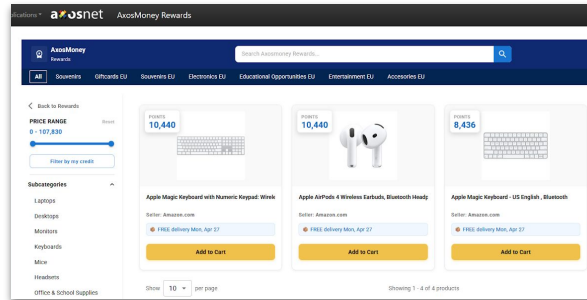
dications ▾ axosnet AxosMoney Rewards

AxosMoney
Rewards

Search AxosMoney Rewards...

All Souvenirs Giftcards EU Souvenirs EU Electronics EU Educational Opportunities EU Entertainment EU Accesories EU

< Back to Rewards

PRICE RANGE Reset
0 - 107,830

Filter by my credit

Subcategories

Laptops
Desktops
Monitors
Keyboards
Mice
Headsets
Office & School Supplies

POINTS
10,440

Apple Magic Keyboard with Numeric Keypad: Wirele

Seller: Amazon.com

FREE delivery Mon, Apr 27

Add to Cart

POINTS
10,440

Apple AirPods 4 Wireless Earbuds, Bluetooth Headp

Seller: Amazon.com

FREE delivery Mon, Apr 27

Add to Cart

POINTS
8,436

Apple Magic Keyboard - US English , Bluetooth

Seller: Amazon.com

FREE delivery Mon, Apr 27

Add to Cart

Show 10 per page

Showing 1 - 4 of 4 products